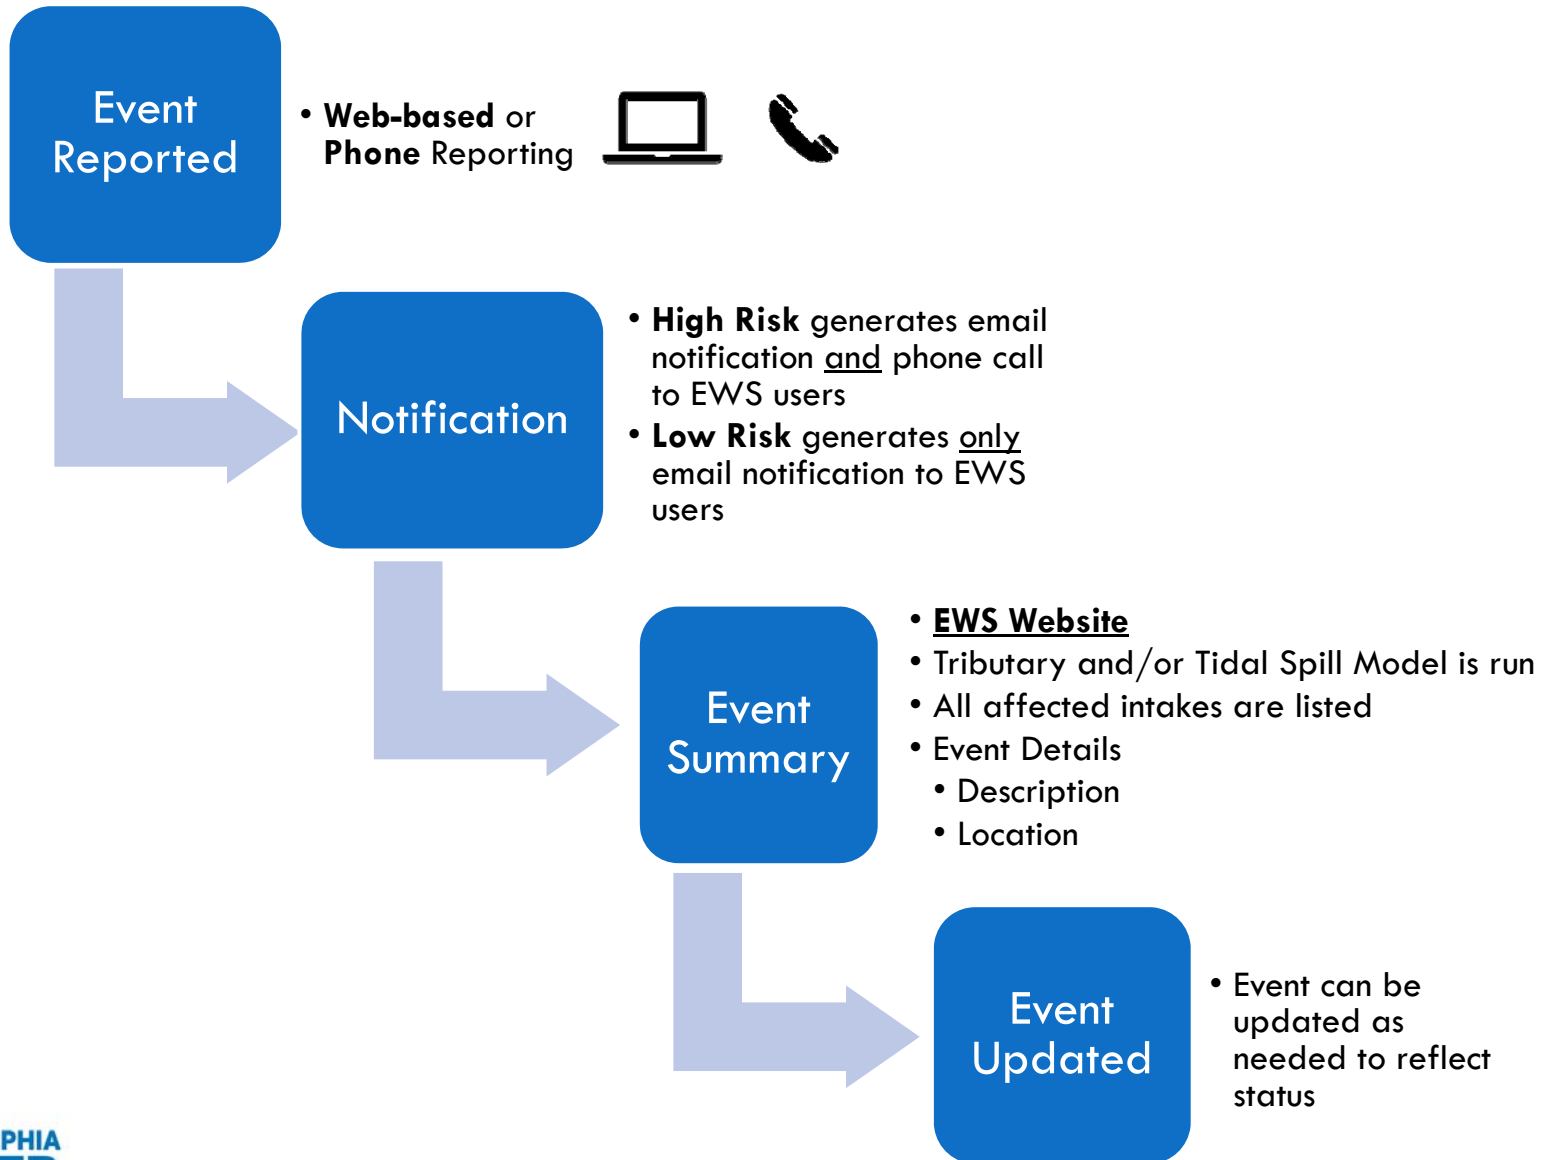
Event Reported

• **Web-based** or **Phone** Reporting

Notification

• **High Risk** generates email notification and phone call to EWS users
• **Low Risk** generates only email notification to EWS users

Event Summary

• **EWS Website**
• Tributary and/or Tidal Spill Model is run
• All affected intakes are listed
• Event Details
  • Description
  • Location

Event Updated

• Event can be updated as needed to reflect status

PHIA